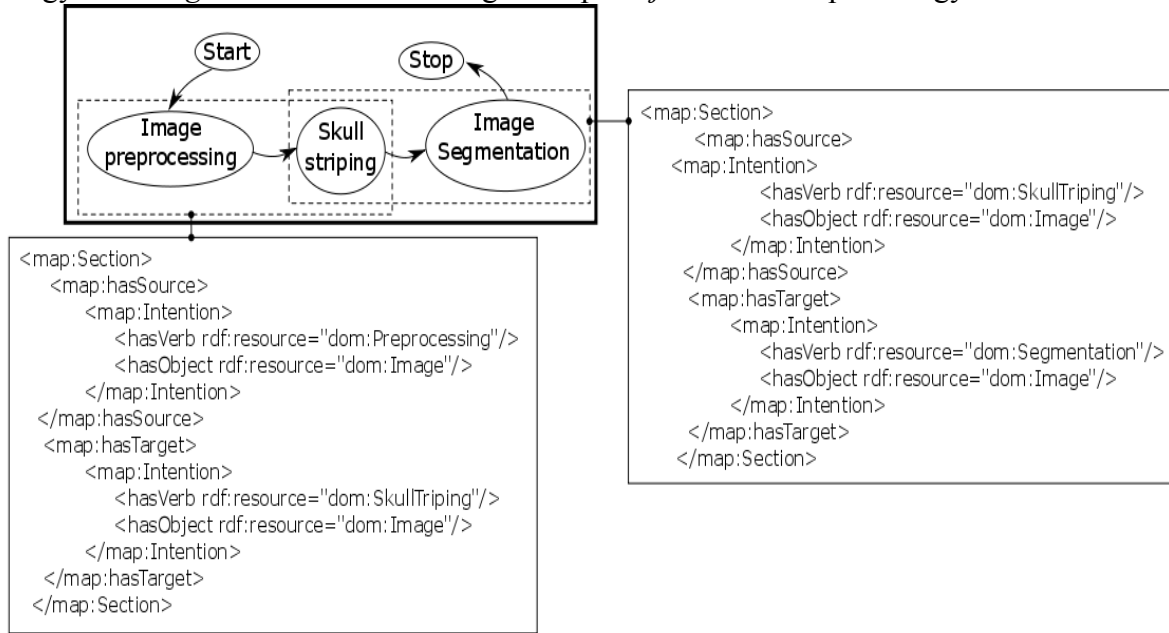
Start

Stop

Image preprocessing

Skull striping

Image Segmentation

<map:Section>
<map:hasSource>
<map:Intention>
<hasVerb rdf:resource="dom:SkullTriping"/>
<hasObject rdf:resource="dom:Image"/>
</map:Intention>
</map:hasSource>
<map:hasTarget>
<map:Intention>
<hasVerb rdf:resource="dom:Segmentation"/>
<hasObject rdf:resource="dom:Image"/>
</map:Intention>
</map:hasTarget>
</map:Section>

<map:Section>
<map:hasSource>
<map:Intention>
<hasVerb rdf:resource="dom:Preprocessing"/>
<hasObject rdf:resource="dom:Image"/>
</map:Intention>
</map:hasSource>
<map:hasTarget>
<map:Intention>
<hasVerb rdf:resource="dom:SkullTriping"/>
<hasObject rdf:resource="dom:Image"/>
</map:Intention>
</map:hasTarget>
</map:Section>